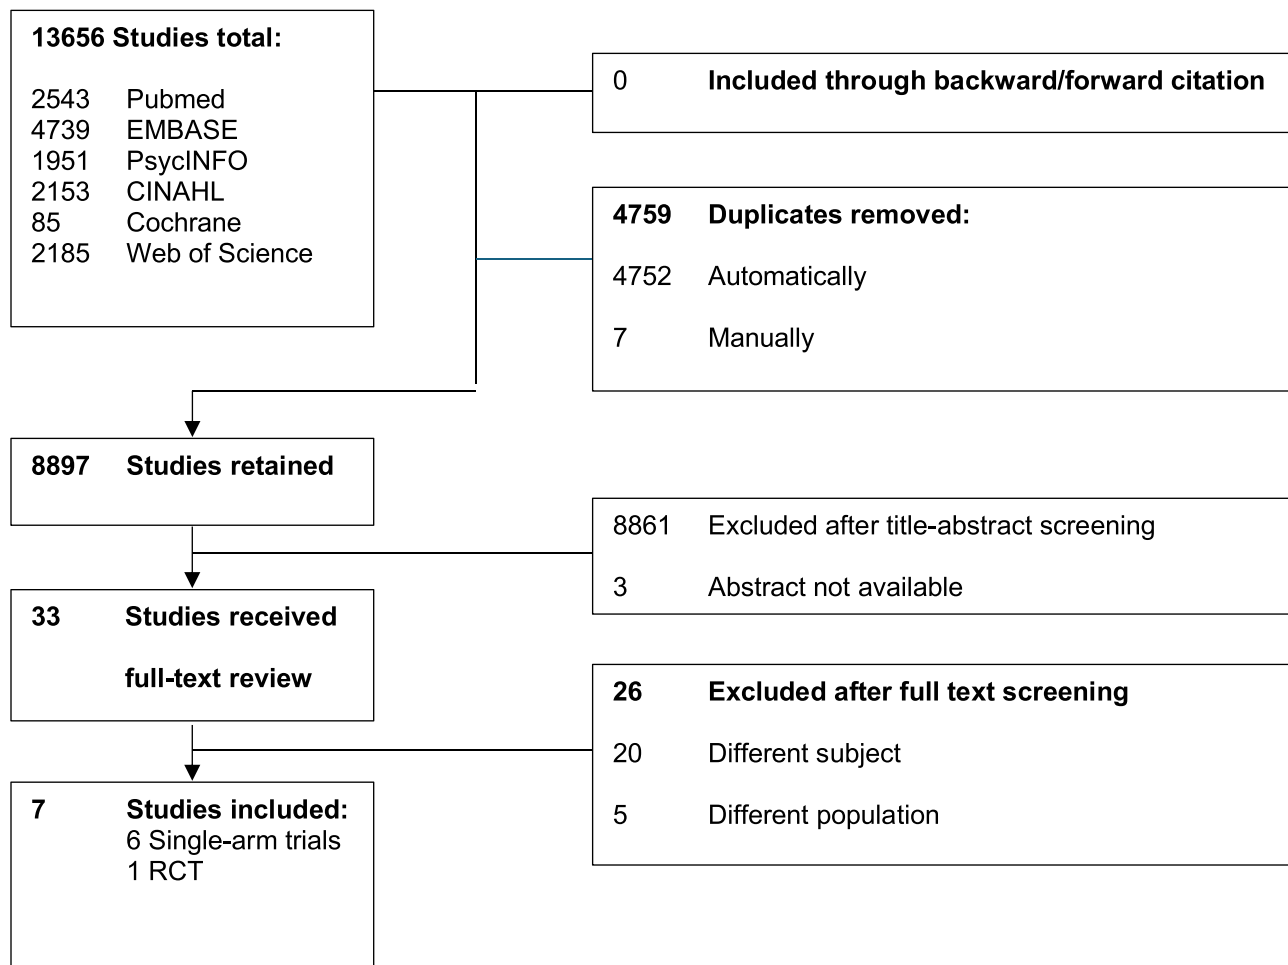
13656 Studies total:

2543 Pubmed
4739 EMBASE
1951 PsycINFO
2153 CINAHL
85 Cochrane
2185 Web of Science

0 Included through backward/forward citation

4759 Duplicates removed:

4752 Automatically

7 Manually

8897 Studies retained

8861 Excluded after title-abstract screening

3 Abstract not available

33 Studies received full-text review

26 Excluded after full text screening

20 Different subject

5 Different population

7 Studies included:
6 Single-arm trials
1 RCT